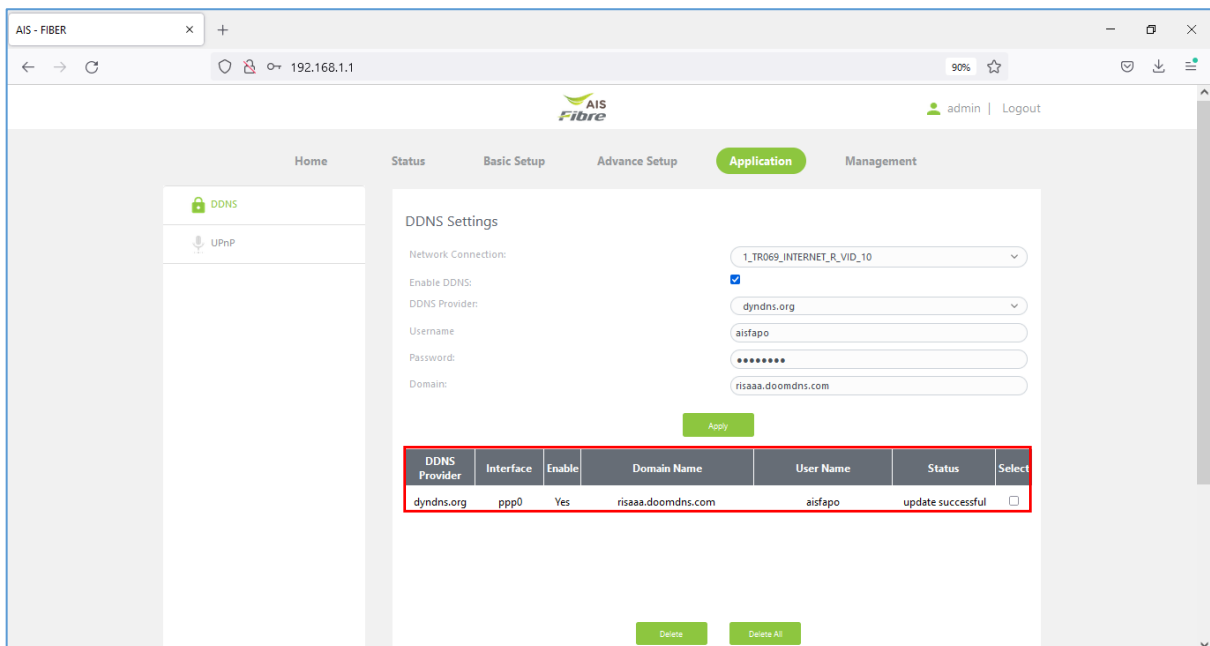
AIS - FIBER × +

192.168.1.1

90%

AIS Fibre

admin | Logout

Home Status Basic Setup Advance Setup Application Management

DDNS

UPnP

DDNS Settings

Network Connection: 1_TR069_INTERNET_R_VID_10

Enable DDNS:

DDNS Provider: dyndns.org

Username aisfapo

Password: ••••••••

Domain: risaaa.doomdns.com

Apply

| DDNS Provider | Interface | Enable | Domain Name | User Name | Status | Select |
|---|---|---|---|---|---|---|
| dyndns.org | ppp0 | Yes | risaaa.doomdns.com | aisfapo | update successful | |

Delete Delete All